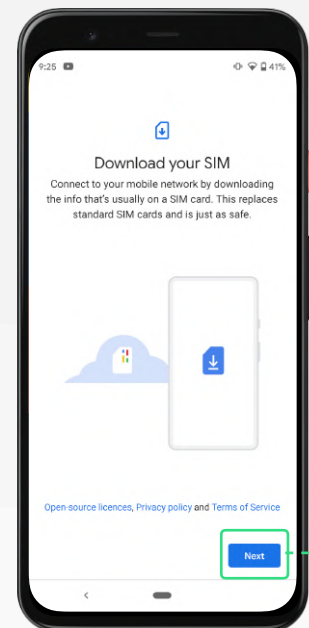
9:25

41%

Download your SIM

Connect to your mobile network by downloading the info that's usually on a SIM card. This replaces standard SIM cards and is just as safe.

Open-source licences, Privacy policy and Terms of Service

Next